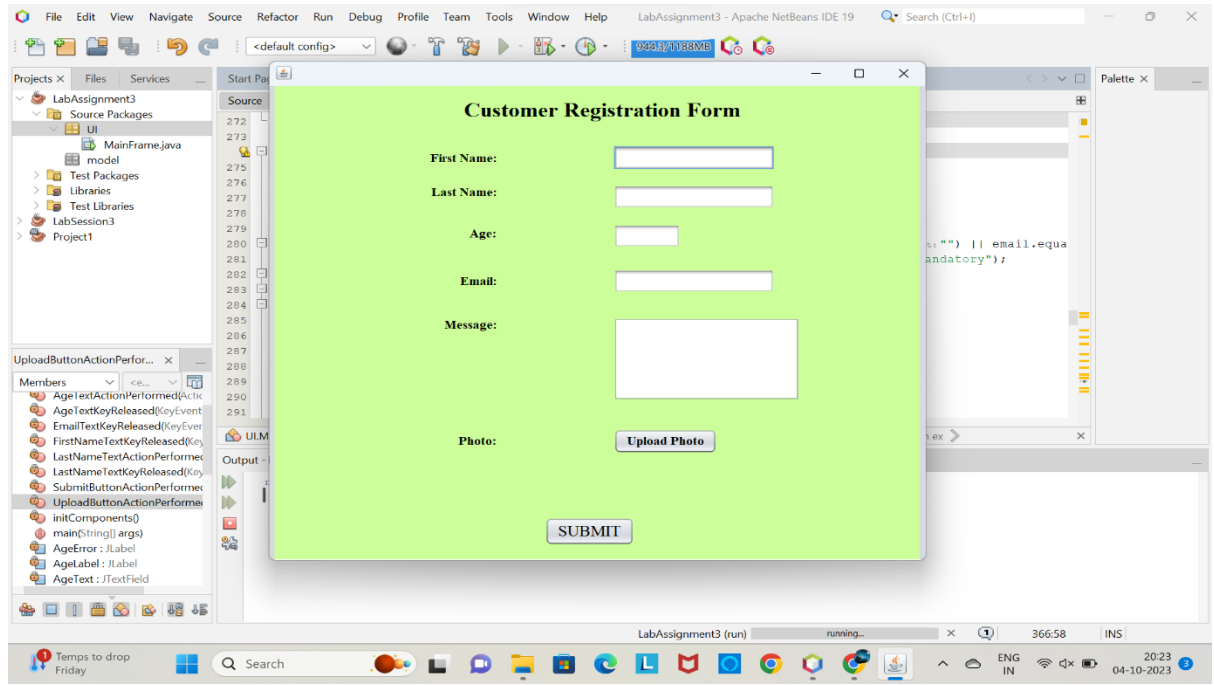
File Edit View Navigate Source Refactor Run Debug Profile Team Tools Window Help LabAssignment3 - Apache NetBeans IDE 19 Search (Ctrl+I)

<default config> 944.3/1188MB

Projects × Files Services

LabAssignment3
Source Packages
UI
MainFrame.java
model
Test Packages
Libraries
Test Libraries
LabSession3
Project1

Start Pa
Source
272
273
275
276
277
278
279
280
281
282
283
284
285
286
287
288
289
290
291

:"") || email.equa
andatory");

Palette ×

UploadButtonActionPerfor... ×
Members <e...
AgeTextActionPerformed(Actic
AgeTextKeyReleased(KeyEvent
EmailTextKeyReleased(KeyEver
FirstNameTextKeyReleased(Key
LastNameTextActionPerformec
LastNameTextKeyReleased(Key
SubmitButtonActionPerformec
UploadButtonActionPerformec
initComponents()
main(String[] args)
AgeError : JLabel
AgeLabel : JLabel
AgeText : JTextField

UI.M
Output -
ex

Customer Registration Form

First Name:
Last Name:
Age:
Email:
Message:
Photo:
Upload Photo
SUBMIT

LabAssignment3 (run) running... 366:58 INS

Temps to drop Friday
Search
ENG IN
20:23
04-10-2023
3